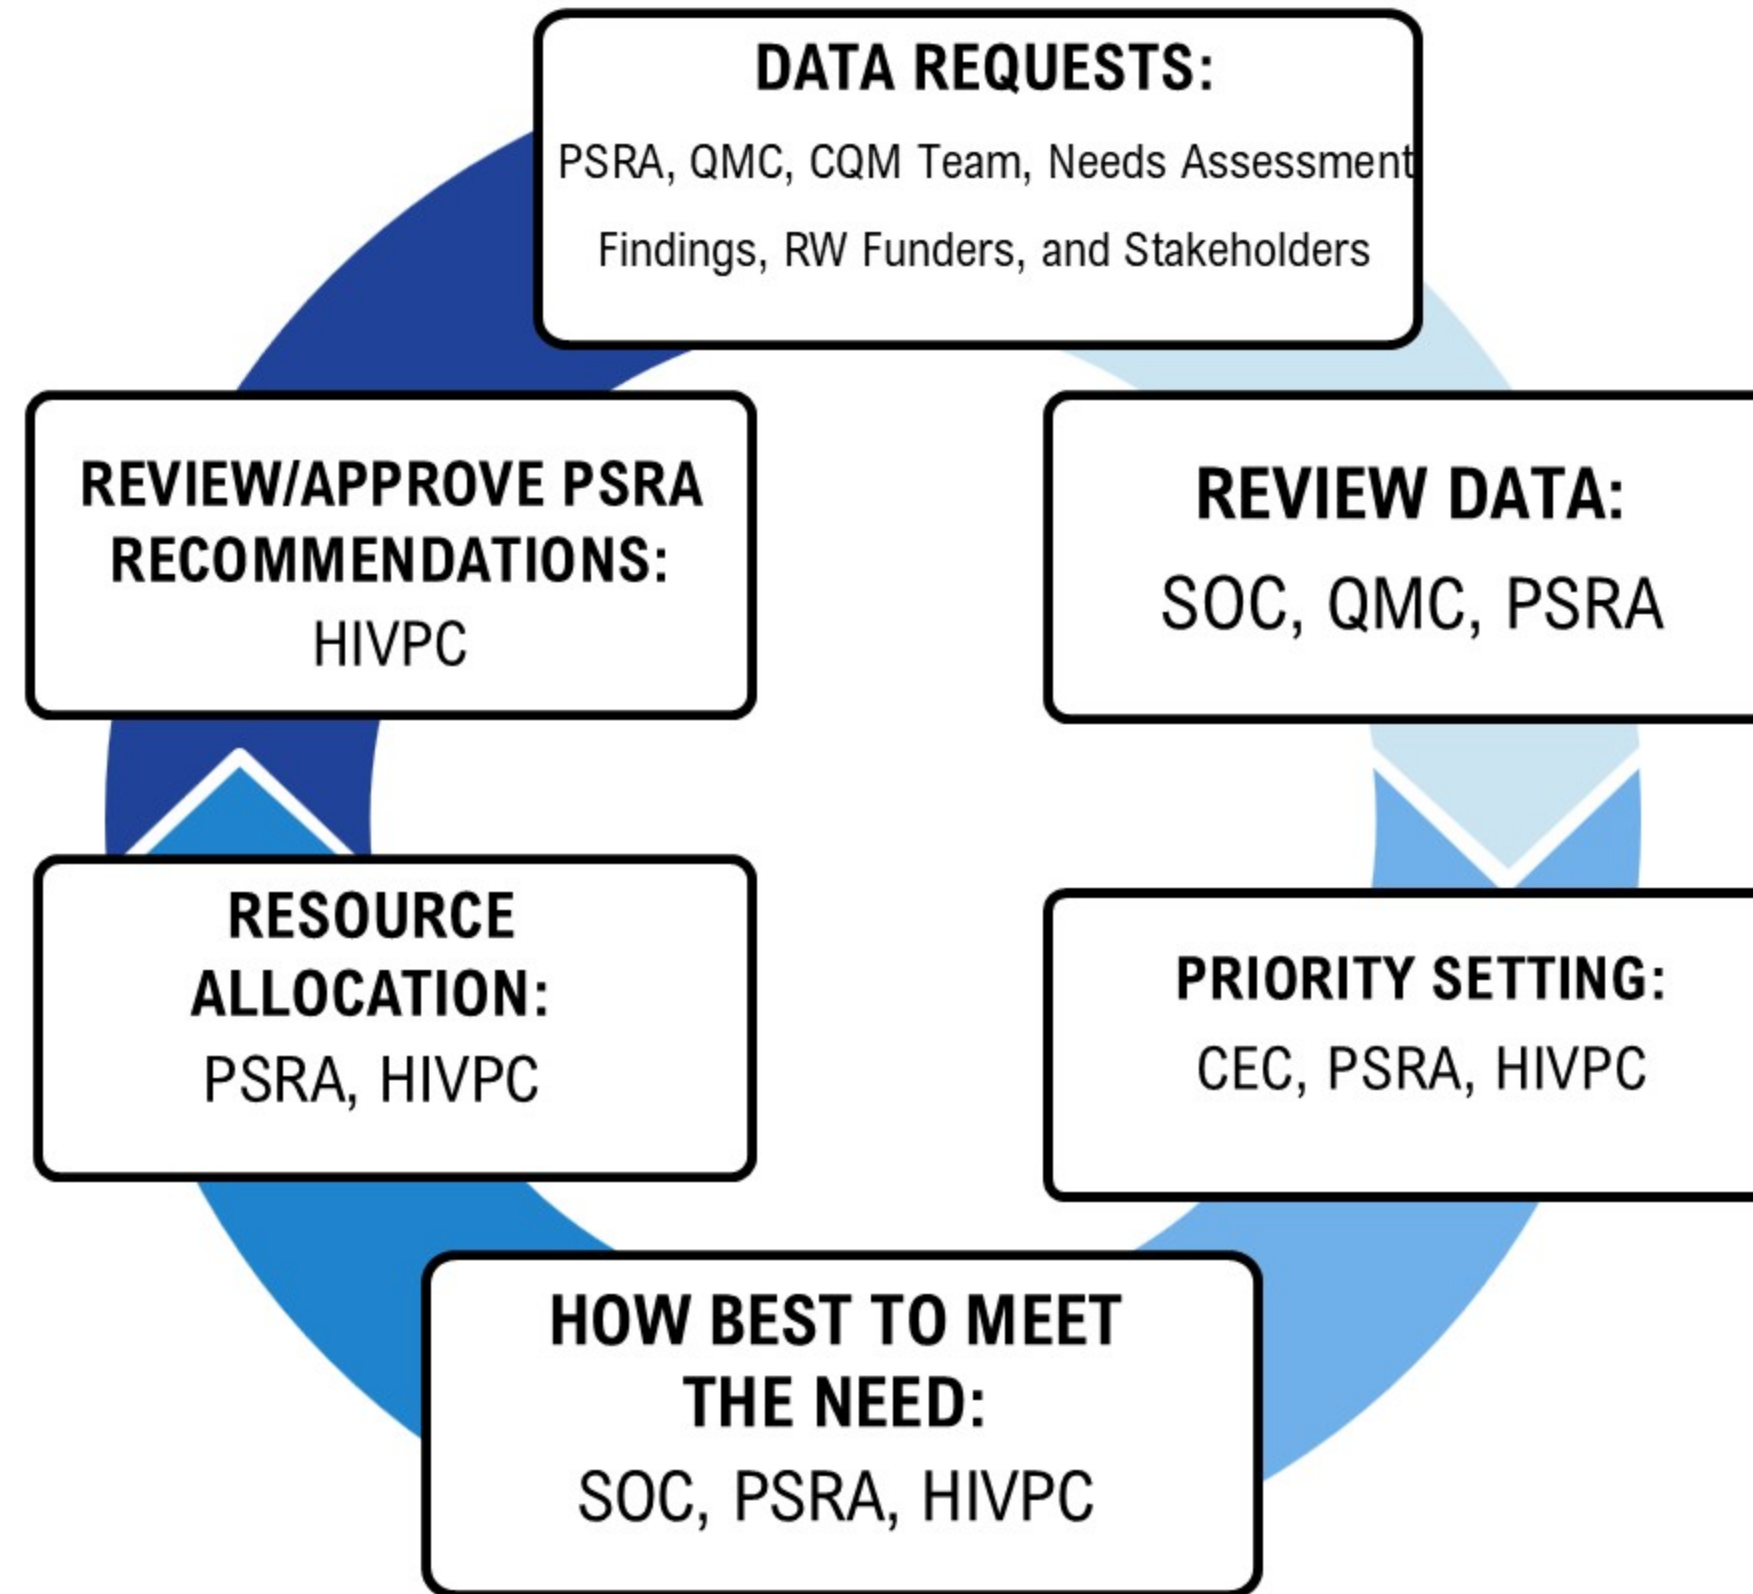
DATA REQUESTS:
PSRA, QMC, CQM Team, Needs Assessment Findings, RW Funders, and Stakeholders

REVIEW DATA:
SOC, QMC, PSRA

PRIORITY SETTING:
CEC, PSRA, HIVPC

HOW BEST TO MEET THE NEED:
SOC, PSRA, HIVPC

RESOURCE ALLOCATION:
PSRA, HIVPC

REVIEW/APPROVE PSRA RECOMMENDATIONS:
HIVPC